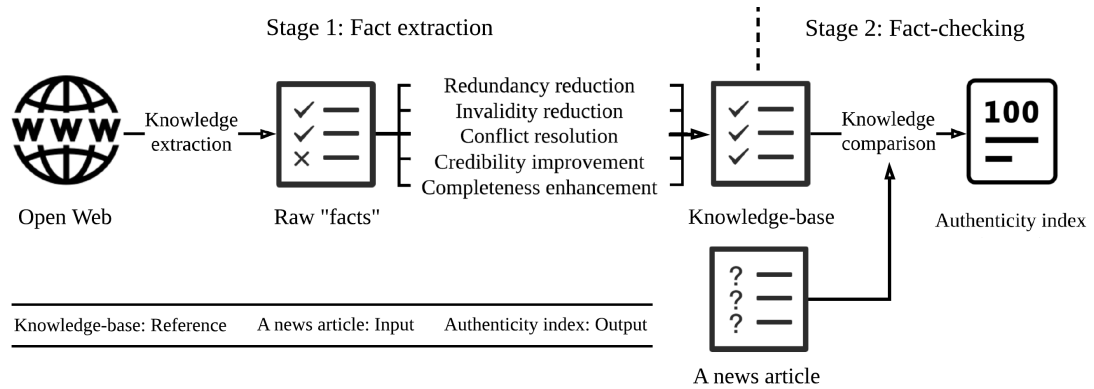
Stage 1: Fact extraction

Stage 2: Fact-checking

WWW

Knowledge extraction

Open Web

Raw "facts"

Redundancy reduction
Invalidity reduction
Conflict resolution
Credibility improvement
Completeness enhancement

Knowledge-base

Knowledge comparison

100

Authenticity index

A news article

Knowledge-base: Reference A news article: Input Authenticity index: Output